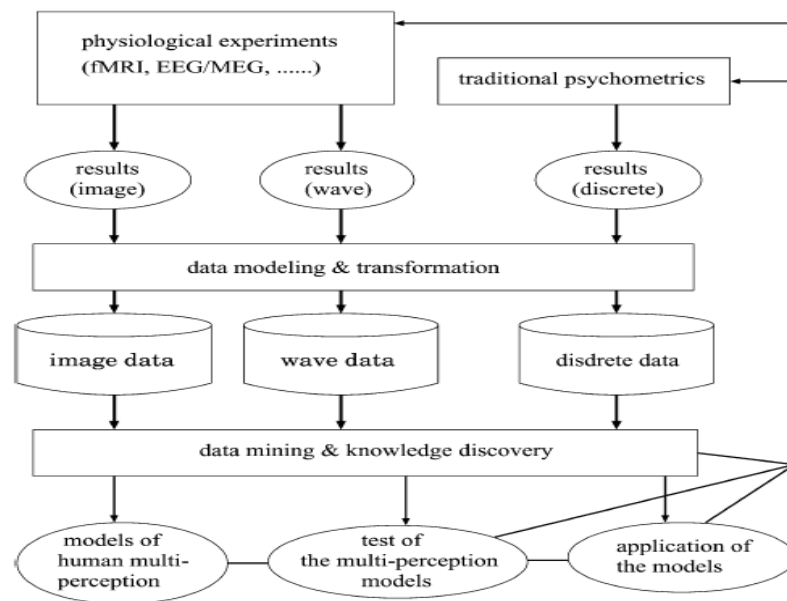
physiological experiments
(fMRI, EEG/MEG, ......)

traditional psychometrics

results
(image)

results
(wave)

results
(discrete)

data modeling & transformation

image data

wave data

disdrete data

data mining & knowledge discovery

models of
human multi-
perception

test of
the multi-perception
models

application of
the models